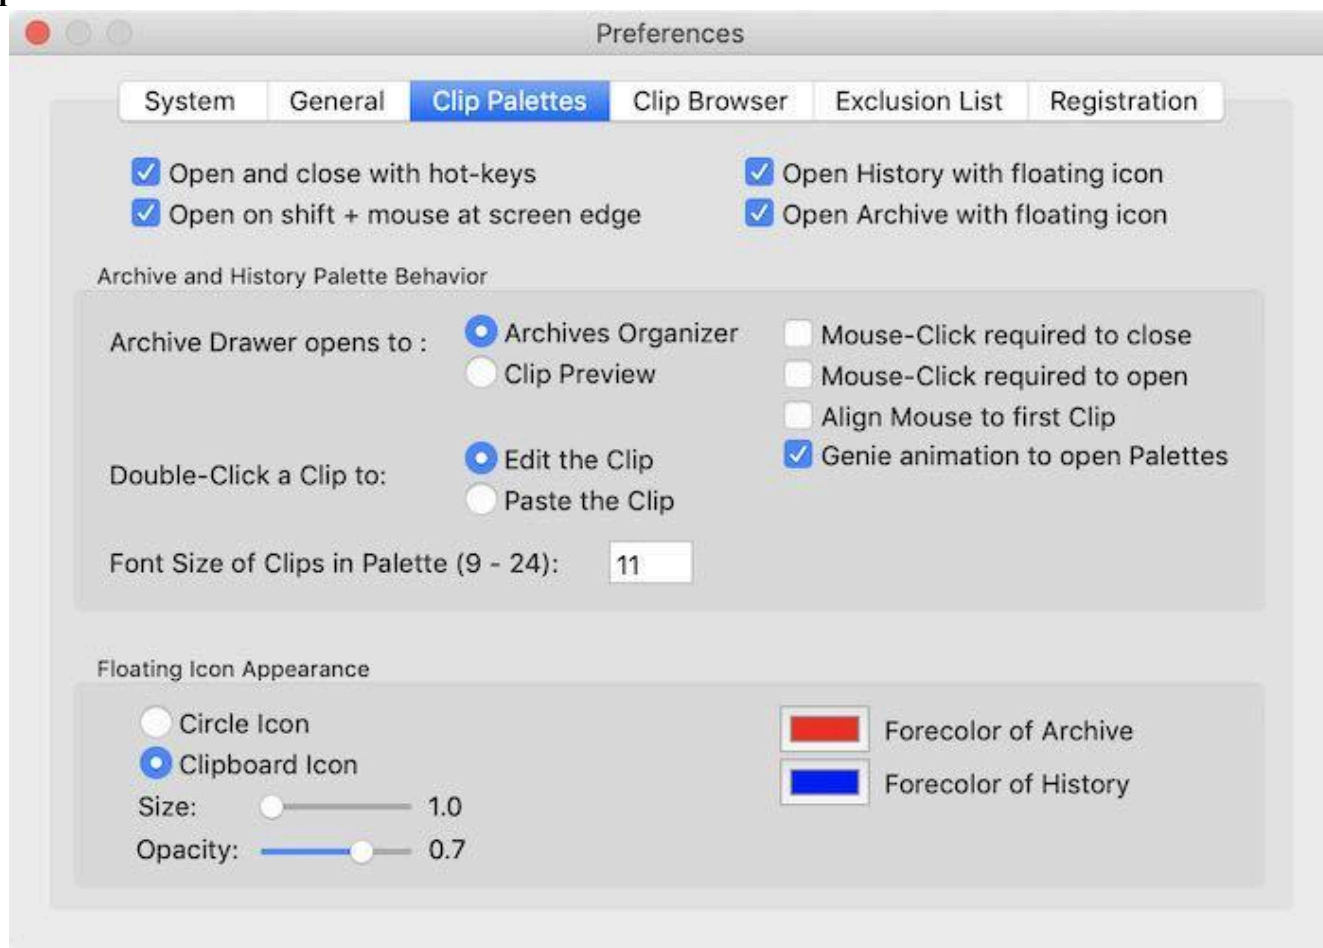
Preferences

System | General | Clip Palettes | Clip Browser | Exclusion List | Registration

Open and close with hot-keys
Open on shift + mouse at screen edge
Open History with floating icon
Open Archive with floating icon

Archive and History Palette Behavior

Archive Drawer opens to :
Archives Organizer
Clip Preview
Mouse-Click required to close
Mouse-Click required to open
Align Mouse to first Clip
Genie animation to open Palettes

Double-Click a Clip to:
Edit the Clip
Paste the Clip

Font Size of Clips in Palette (9 - 24): 11

Floating Icon Appearance

Circle Icon
Clipboard Icon
Size: 1.0
Opacity: 0.7
Forecolor of Archive
Forecolor of History